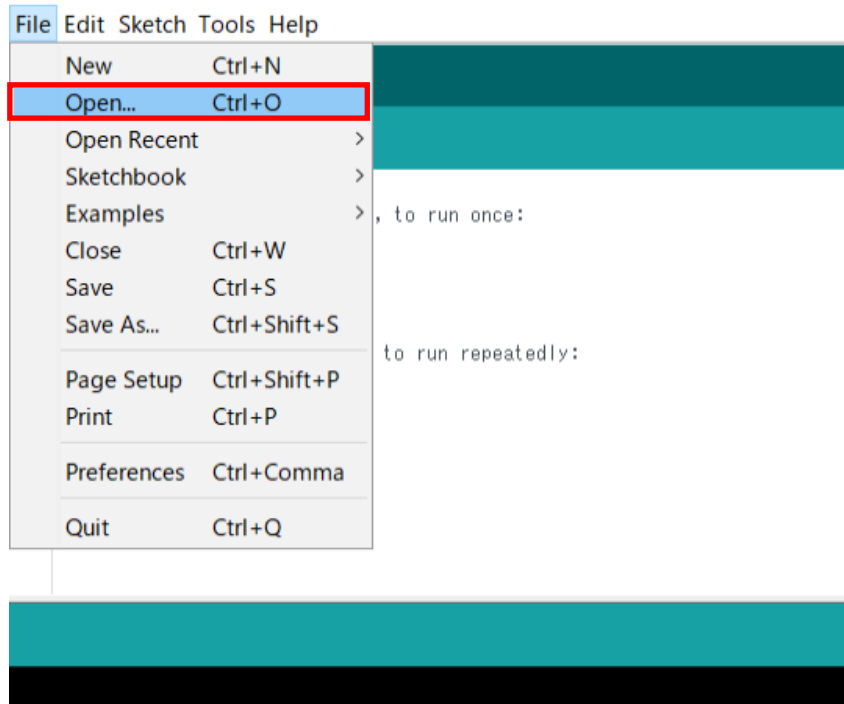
File Edit Sketch Tools Help

New Ctrl+N
Open... Ctrl+O
Open Recent >
Sketchbook >
Examples >
Close Ctrl+W
Save Ctrl+S
Save As... Ctrl+Shift+S

Page Setup Ctrl+Shift+P
Print Ctrl+P

Preferences Ctrl+Comma

Quit Ctrl+Q

, to run once:

to run repeatedly: